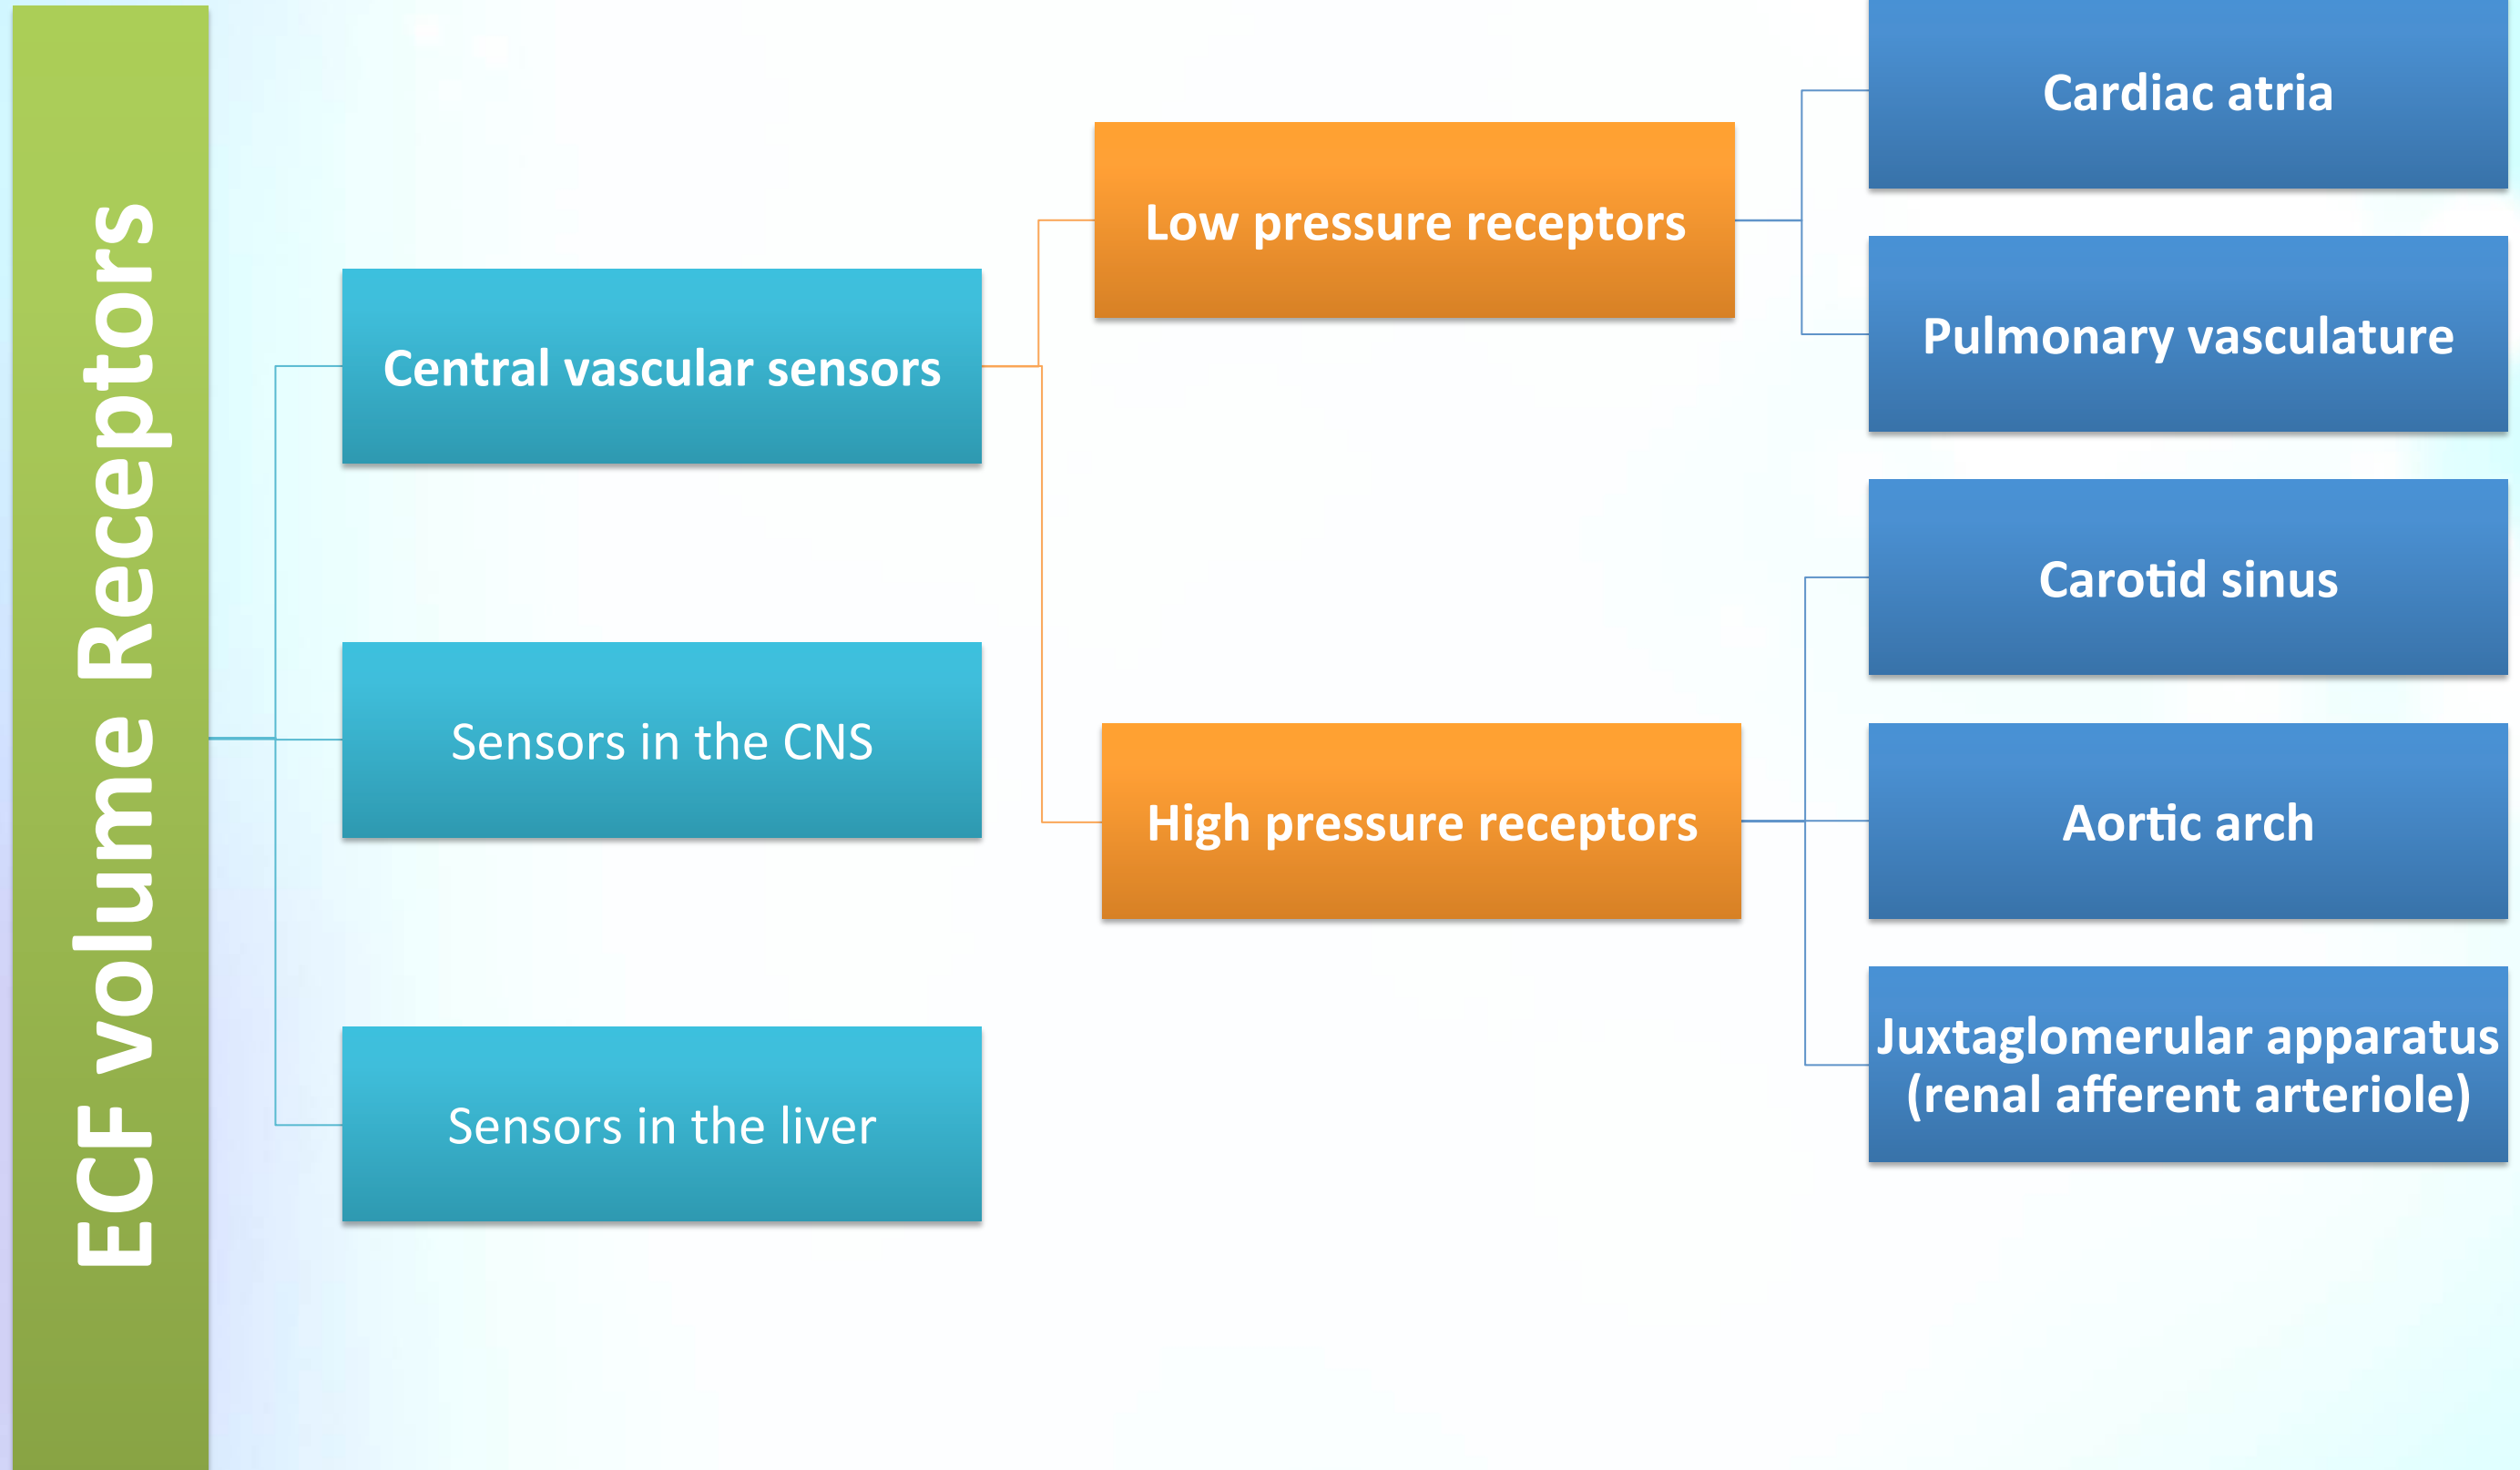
ECF volume Receptors

Central vascular sensors

Low pressure receptors

Cardiac atria

Pulmonary vasculature

High pressure receptors

Carotid sinus

Aortic arch

Juxtaglomerular apparatus (renal afferent arteriole)

Sensors in the CNS

Sensors in the liver